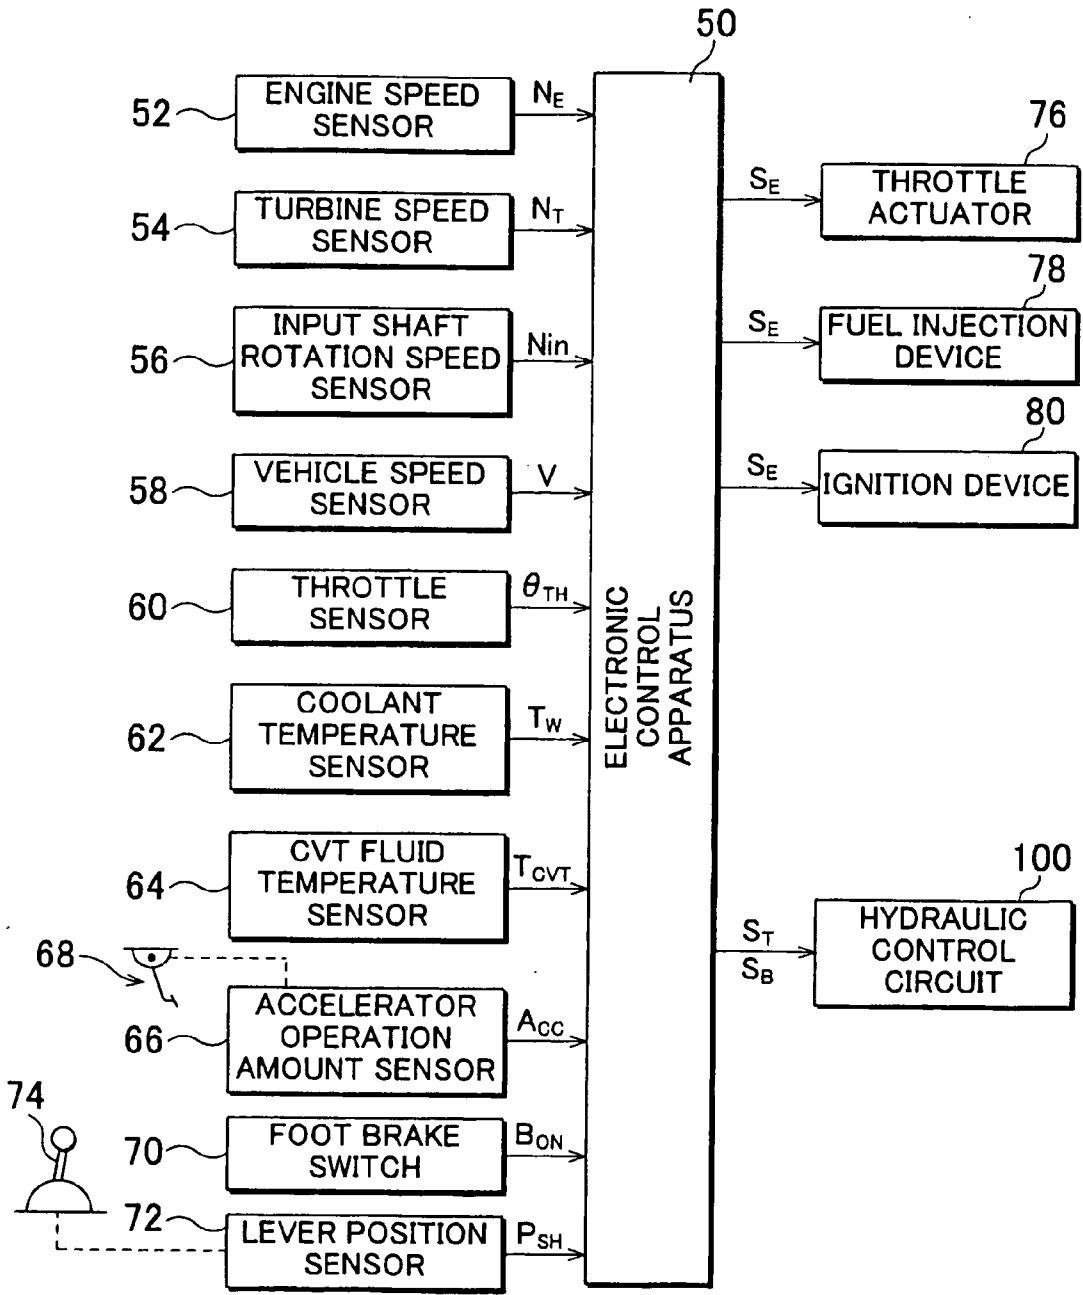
50

52 ENGINE SPEED SENSOR $N_E$

54 TURBINE SPEED SENSOR $N_T$

56 INPUT SHAFT ROTATION SPEED SENSOR Nin

58 VEHICLE SPEED SENSOR V

60 THROTTLE SENSOR $\theta_{TH}$

62 COOLANT TEMPERATURE SENSOR $T_W$

64 CVT FLUID TEMPERATURE SENSOR $T_{CVT}$

68

66 ACCELERATOR OPERATION AMOUNT SENSOR $A_{CC}$

74

70 FOOT BRAKE SWITCH $B_{ON}$

72 LEVER POSITION SENSOR $P_{SH}$

ELECTRONIC CONTROL APPARATUS

76
$S_E$ THROTTLE ACTUATOR

78
$S_E$ FUEL INJECTION DEVICE

80
$S_E$ IGNITION DEVICE

100
$S_T$ $S_B$ HYDRAULIC CONTROL CIRCUIT